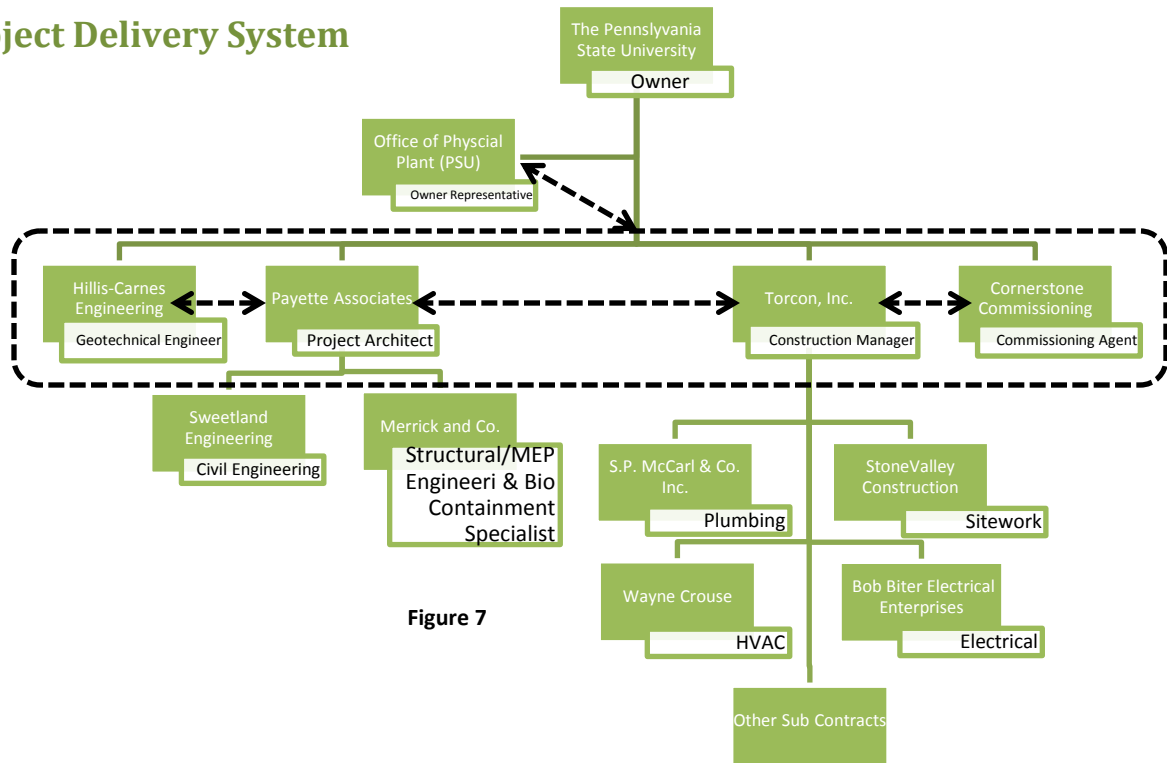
ject Delivery System

The Pennslyvania State University
Owner

Office of Physcial Plant (PSU)
Owner Representative

Hillis-Carnes Engineering
Geotechnical Engineer

Payette Associates
Project Architect

Torcon, Inc.
Construction Manager

Cornerstone Commissioning
Commissioning Agent

Sweetland Engineering
Civil Engineering

Merrick and Co.
Structural/MEP Engineeri & Bio Containment Specialist

S.P. McCarl & Co. Inc.
Plumbing

StoneValley Construction
Sitework

Wayne Crouse
HVAC

Bob Biter Electrical Enterprises
Electrical

Other Sub Contracts

Figure 7